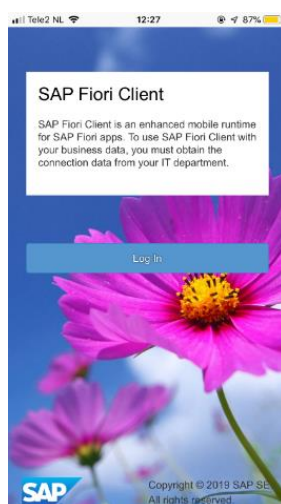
Tele2 NL 12:27 87%

SAP Fiori Client

SAP Fiori Client is an enhanced mobile runtime for SAP Fiori apps. To use SAP Fiori Client with your business data, you must obtain the connection data from your IT department.

Log In

SAP

Copyright © 2019 SAP SE
All rights reserved.